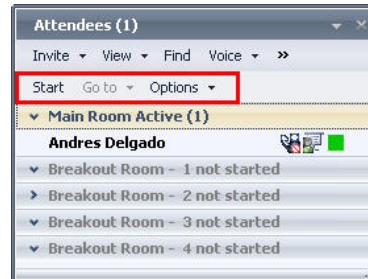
Attendees (1)

Invite ▾ View ▾ Find Voice ▾ »

Start Go to ▾ Options ▾

Main Room Active (1)

Andres Delgado

Breakout Room - 1 not started

Breakout Room - 2 not started

Breakout Room - 3 not started

Breakout Room - 4 not started